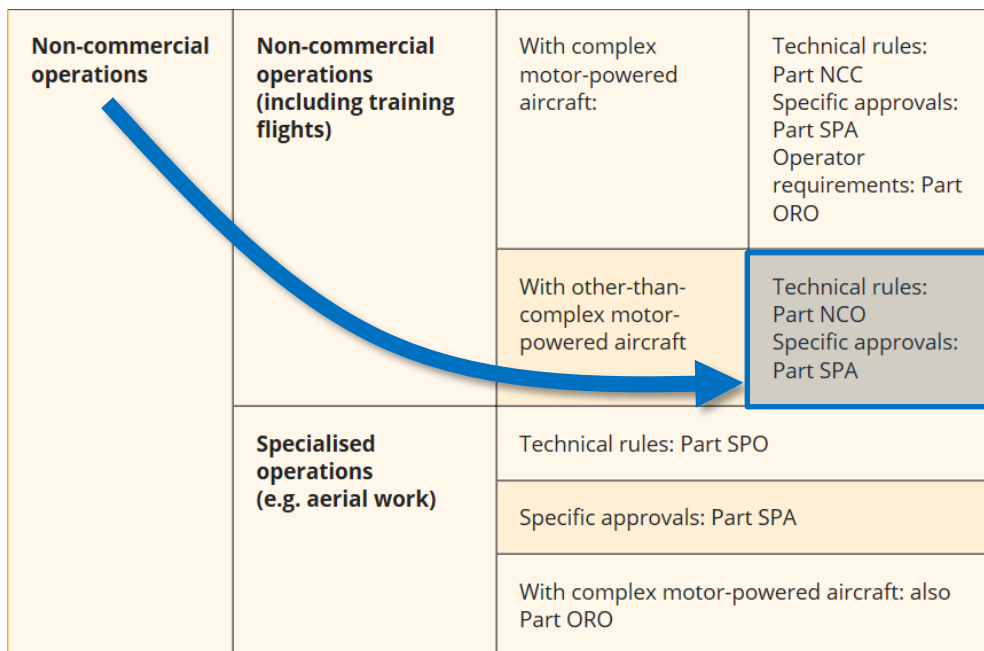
| Non-commercial operations | Non-commercial operations (including training flights) | With complex motor-powered aircraft: | Technical rules: Part NCC Specific approvals: Part SPA Operator requirements: Part ORO |
|---|---|---|---|
| | | With other-than-complex motor-powered aircraft | Technical rules: Part NCO Specific approvals: Part SPA |
| | Specialised operations (e.g. aerial work) | Technical rules: Part SPO | |
| | | Specific approvals: Part SPA | |
| | | With complex motor-powered aircraft: also Part ORO | |